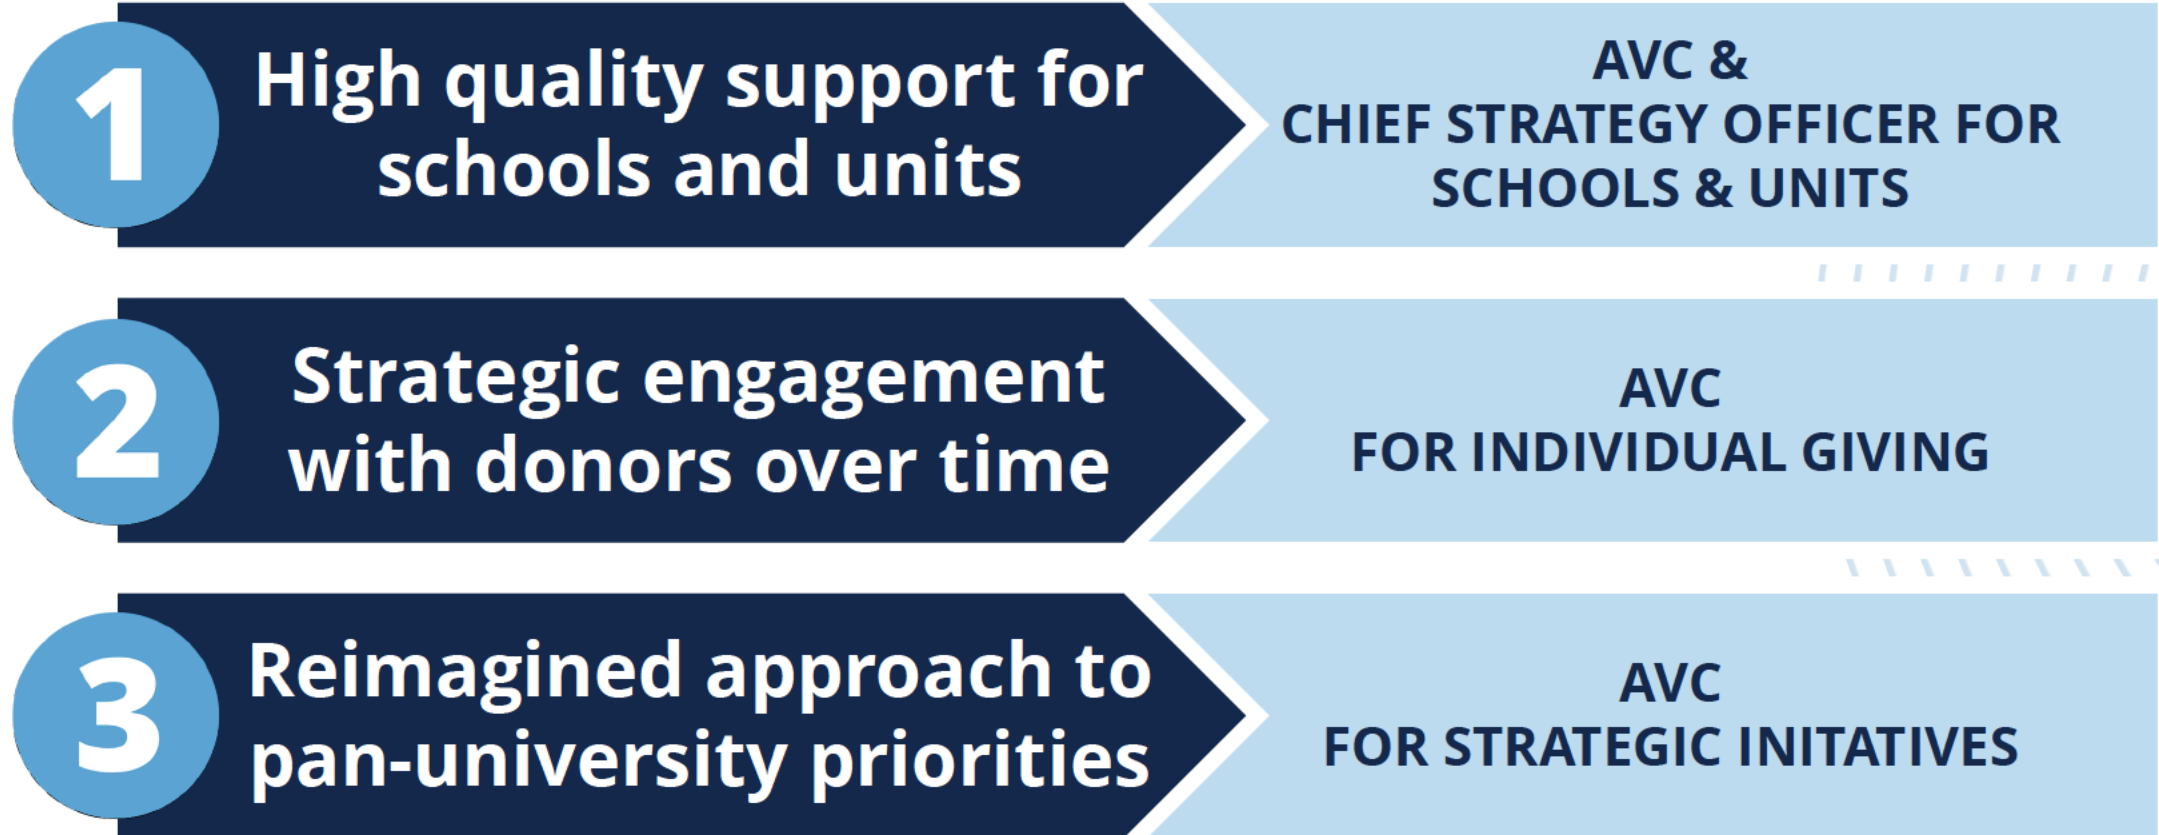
1 High quality support for schools and units

AVC & CHIEF STRATEGY OFFICER FOR SCHOOLS & UNITS

2 Strategic engagement with donors over time

AVC FOR INDIVIDUAL GIVING

3 Reimagined approach to pan-university priorities

AVC FOR STRATEGIC INITATIVES